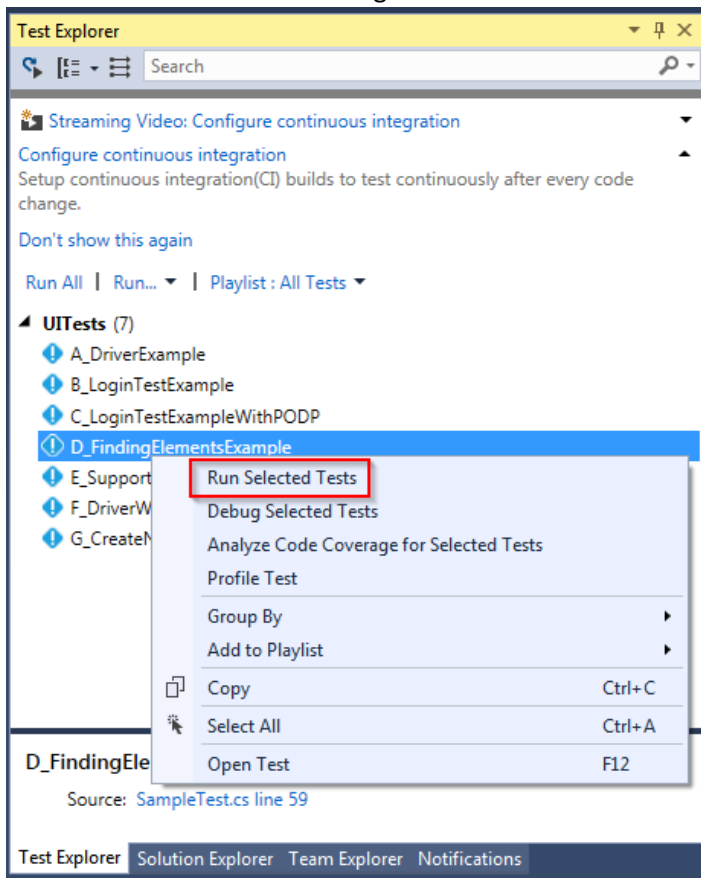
Test Explorer

Search

Streaming Video: Configure continuous integration

Configure continuous integration
Setup continuous integration(CI) builds to test continuously after every code change.

Don't show this again

Run All | Run... | Playlist : All Tests

UITests (7)
A_DriverExample
B_LoginTestExample
C_LoginTestExampleWithPODP
D_FindingElementsExample
E_Support
F_DriverW
G_CreateN

Run Selected Tests
Debug Selected Tests
Analyze Code Coverage for Selected Tests
Profile Test
Group By
Add to Playlist
Copy Ctrl+C
Select All Ctrl+A
Open Test F12

D_FindingEle
Source: SampleTest.cs line 59

Test Explorer Solution Explorer Team Explorer Notifications